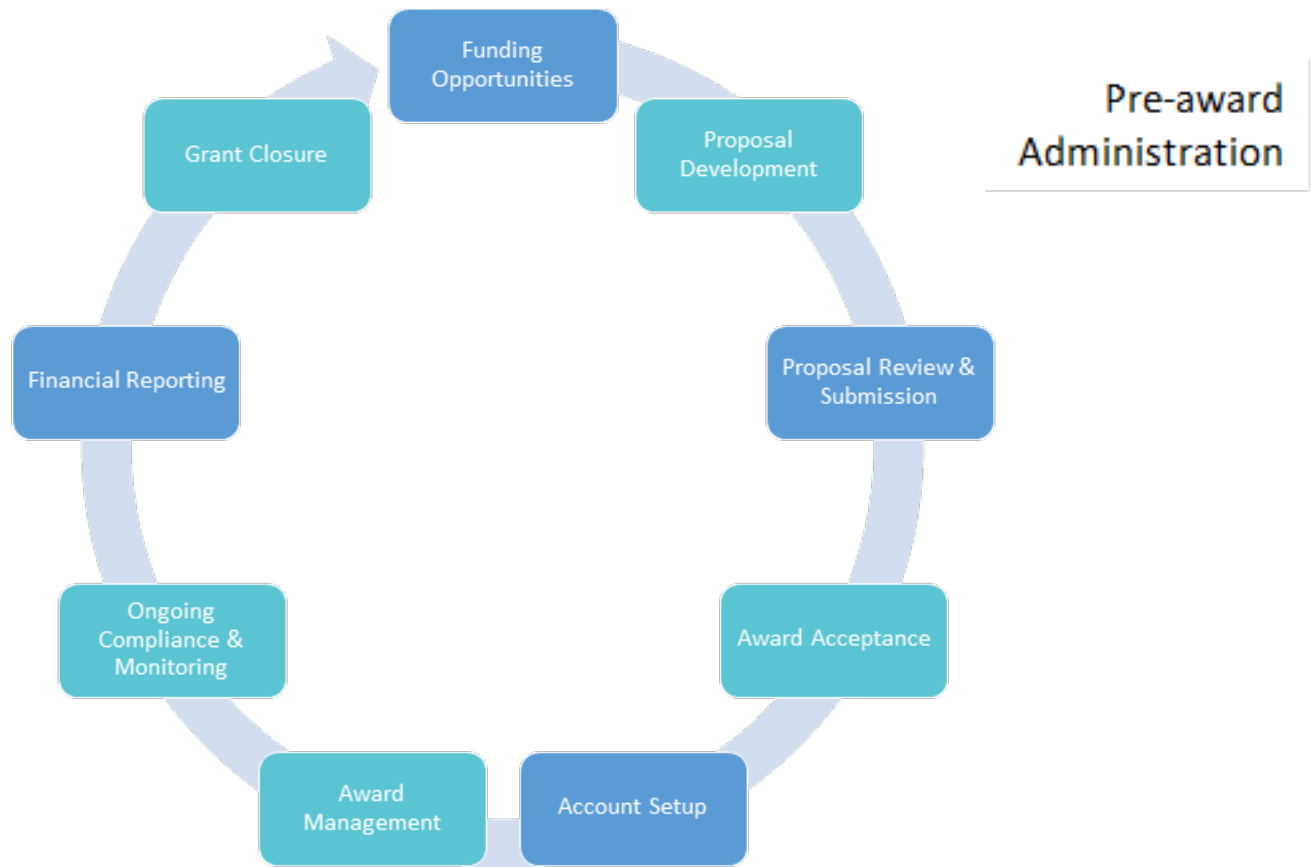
Funding Opportunities

Proposal Development

Proposal Review & Submission

Award Acceptance

Account Setup

Award Management

Ongoing Compliance & Monitoring

Financial Reporting

Grant Closure

Pre-award Administration